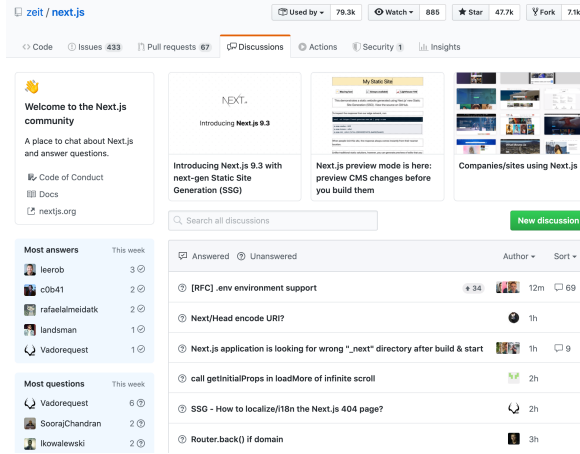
zeit / next.js

Used by 79.3k Watch 885 Star 47.7k Fork 7.1k

Code Issues 433 Pull requests 67 Discussions Actions Security 1 Insights

👋
Welcome to the Next.js community
A place to chat about Next.js and answer questions.

Code of Conduct
Docs
nextjs.org

NEXT.js
Introducing Next.js 9.3

Introducing Next.js 9.3 with next-gen Static Site Generation (SSG)

My Static Site

Next.js preview mode is here: preview CMS changes before you build them

Companies/sites using Next.js

Search all discussions

New discussion

Most answers This week
leerob 3
c0b41 2
rafaelalmeidatk 2
landsman 1
Vadorequest 1

Most questions This week
Vadorequest 6
SoorajChandran 2
lkowalewski 2

Answered Unanswered

Author Sort

[RFC] .env environment support 34 12m 69
Next/Head encode URI? 1h
Next.js application is looking for wrong "_next" directory after build & start 1h 9
call getInitialProps in loadMore of infinite scroll 2h
SSG - How to localize/i18n the Next.js 404 page? 2h
Router.back() if domain 3h